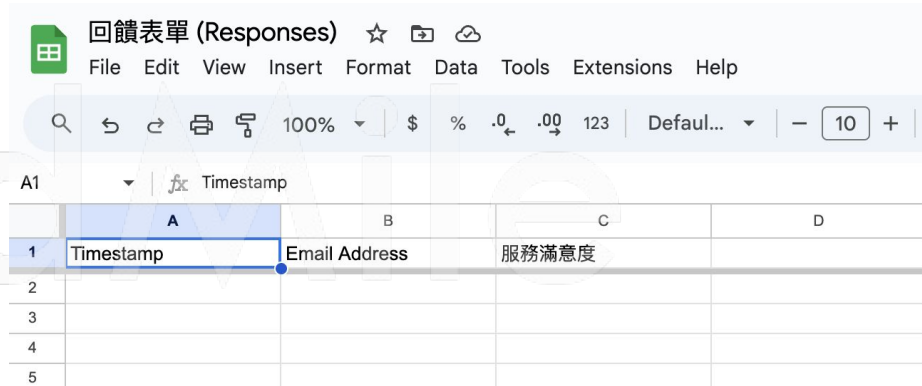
回饋表單 (Responses)

File Edit View Insert Format Data Tools Extensions Help

100% $ % .0 .00 123 Defaul... − 10 +

A1 fx Timestamp

| | A | B | C | D |
|---|---|---|---|---|
| 1 | Timestamp | Email Address | 服務滿意度 | |
| 2 | | | | |
| 3 | | | | |
| 4 | | | | |
| 5 | | | | |